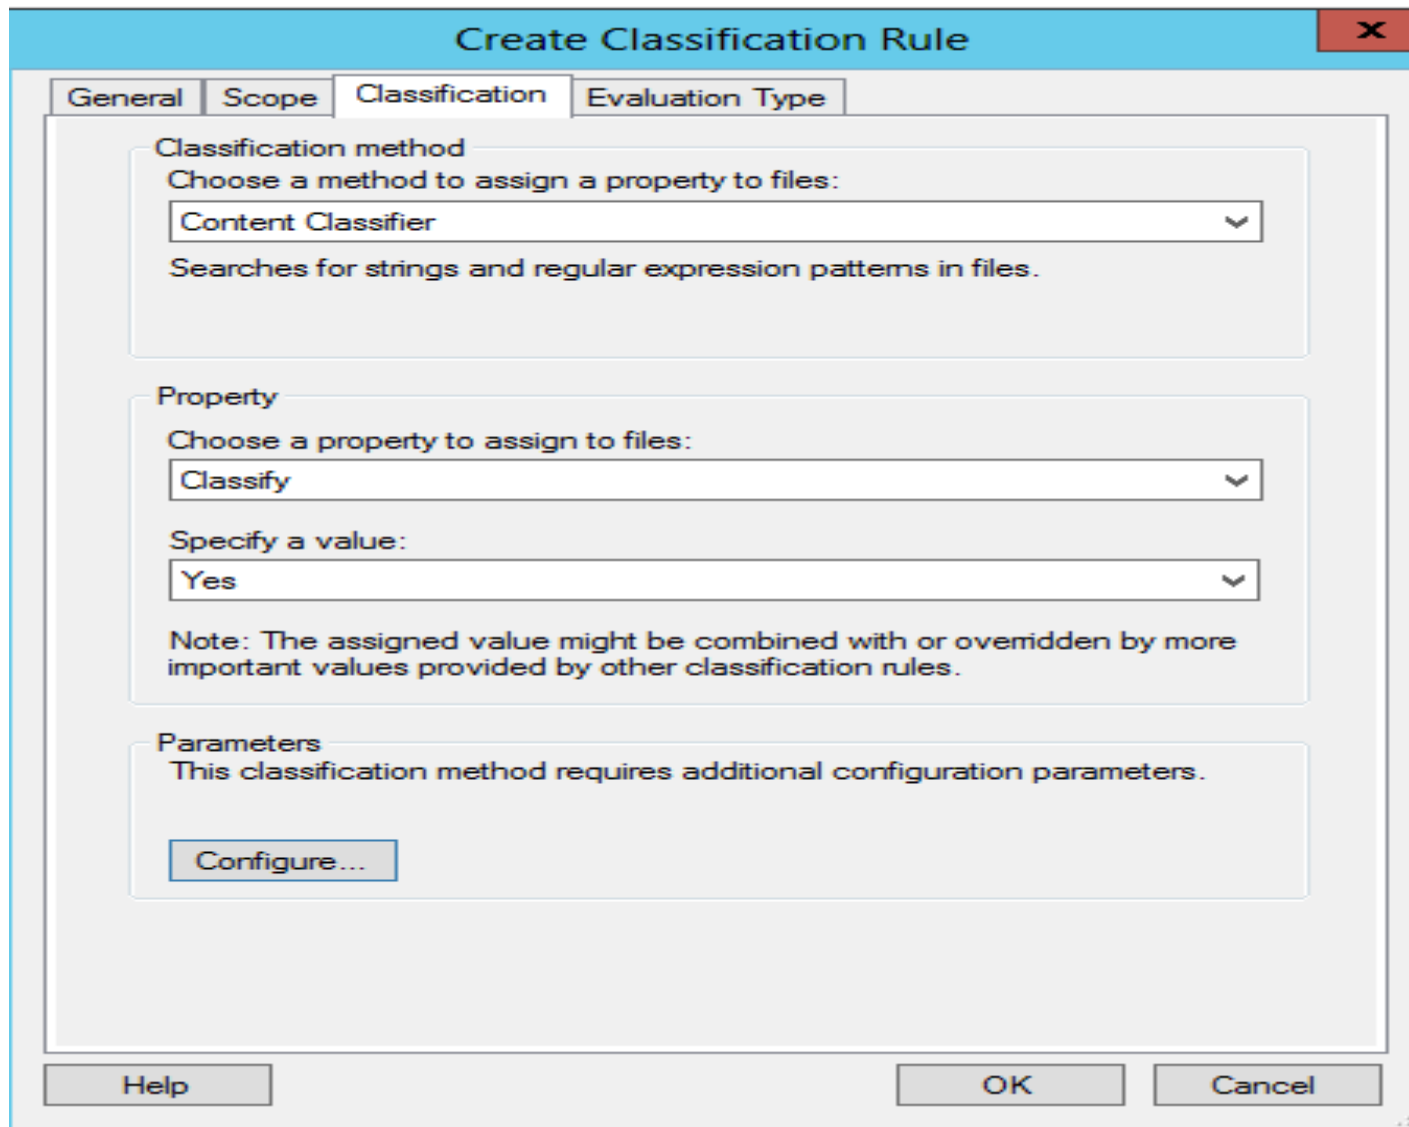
Create Classification Rule

General | Scope | Classification | Evaluation Type

Classification method

Choose a method to assign a property to files:

Content Classifier

Searches for strings and regular expression patterns in files.

Property

Choose a property to assign to files:

Classify

Specify a value:

Yes

Note: The assigned value might be combined with or overridden by more important values provided by other classification rules.

Parameters

This classification method requires additional configuration parameters.

Configure...

Help

OK

Cancel